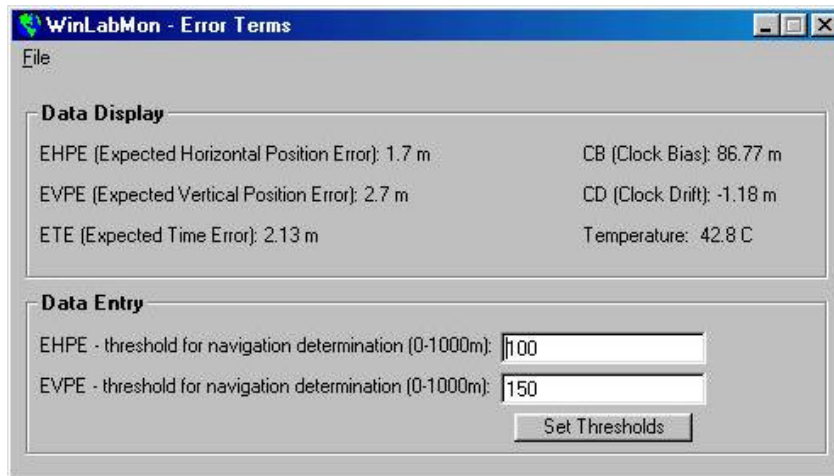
WinLabMon - Error Terms

File

Data Display

EHPE (Expected Horizontal Position Error): 1.7 m

EVPE (Expected Vertical Position Error): 2.7 m

ETE (Expected Time Error): 2.13 m

CB (Clock Bias): 86.77 m

CD (Clock Drift): -1.18 m

Temperature: 42.8 C

Data Entry

EHPE - threshold for navigation determination (0-1000m): 100

EVPE - threshold for navigation determination (0-1000m): 150

Set Thresholds